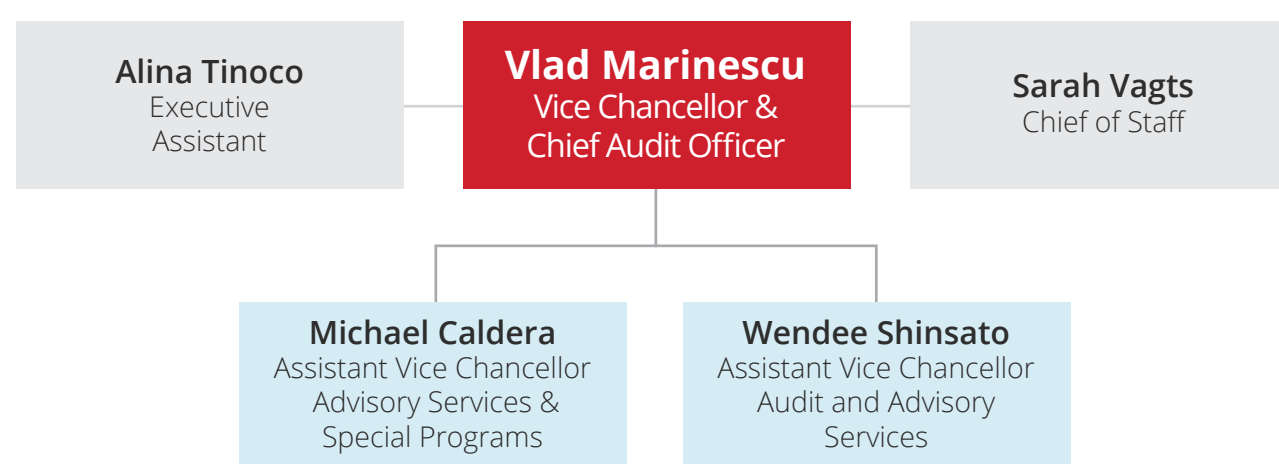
Alina Tinoco
Executive Assistant

Vlad Marinescu
Vice Chancellor & Chief Audit Officer

Sarah Vagts
Chief of Staff

Michael Caldera
Assistant Vice Chancellor Advisory Services & Special Programs

Wendee Shinsato
Assistant Vice Chancellor Audit and Advisory Services